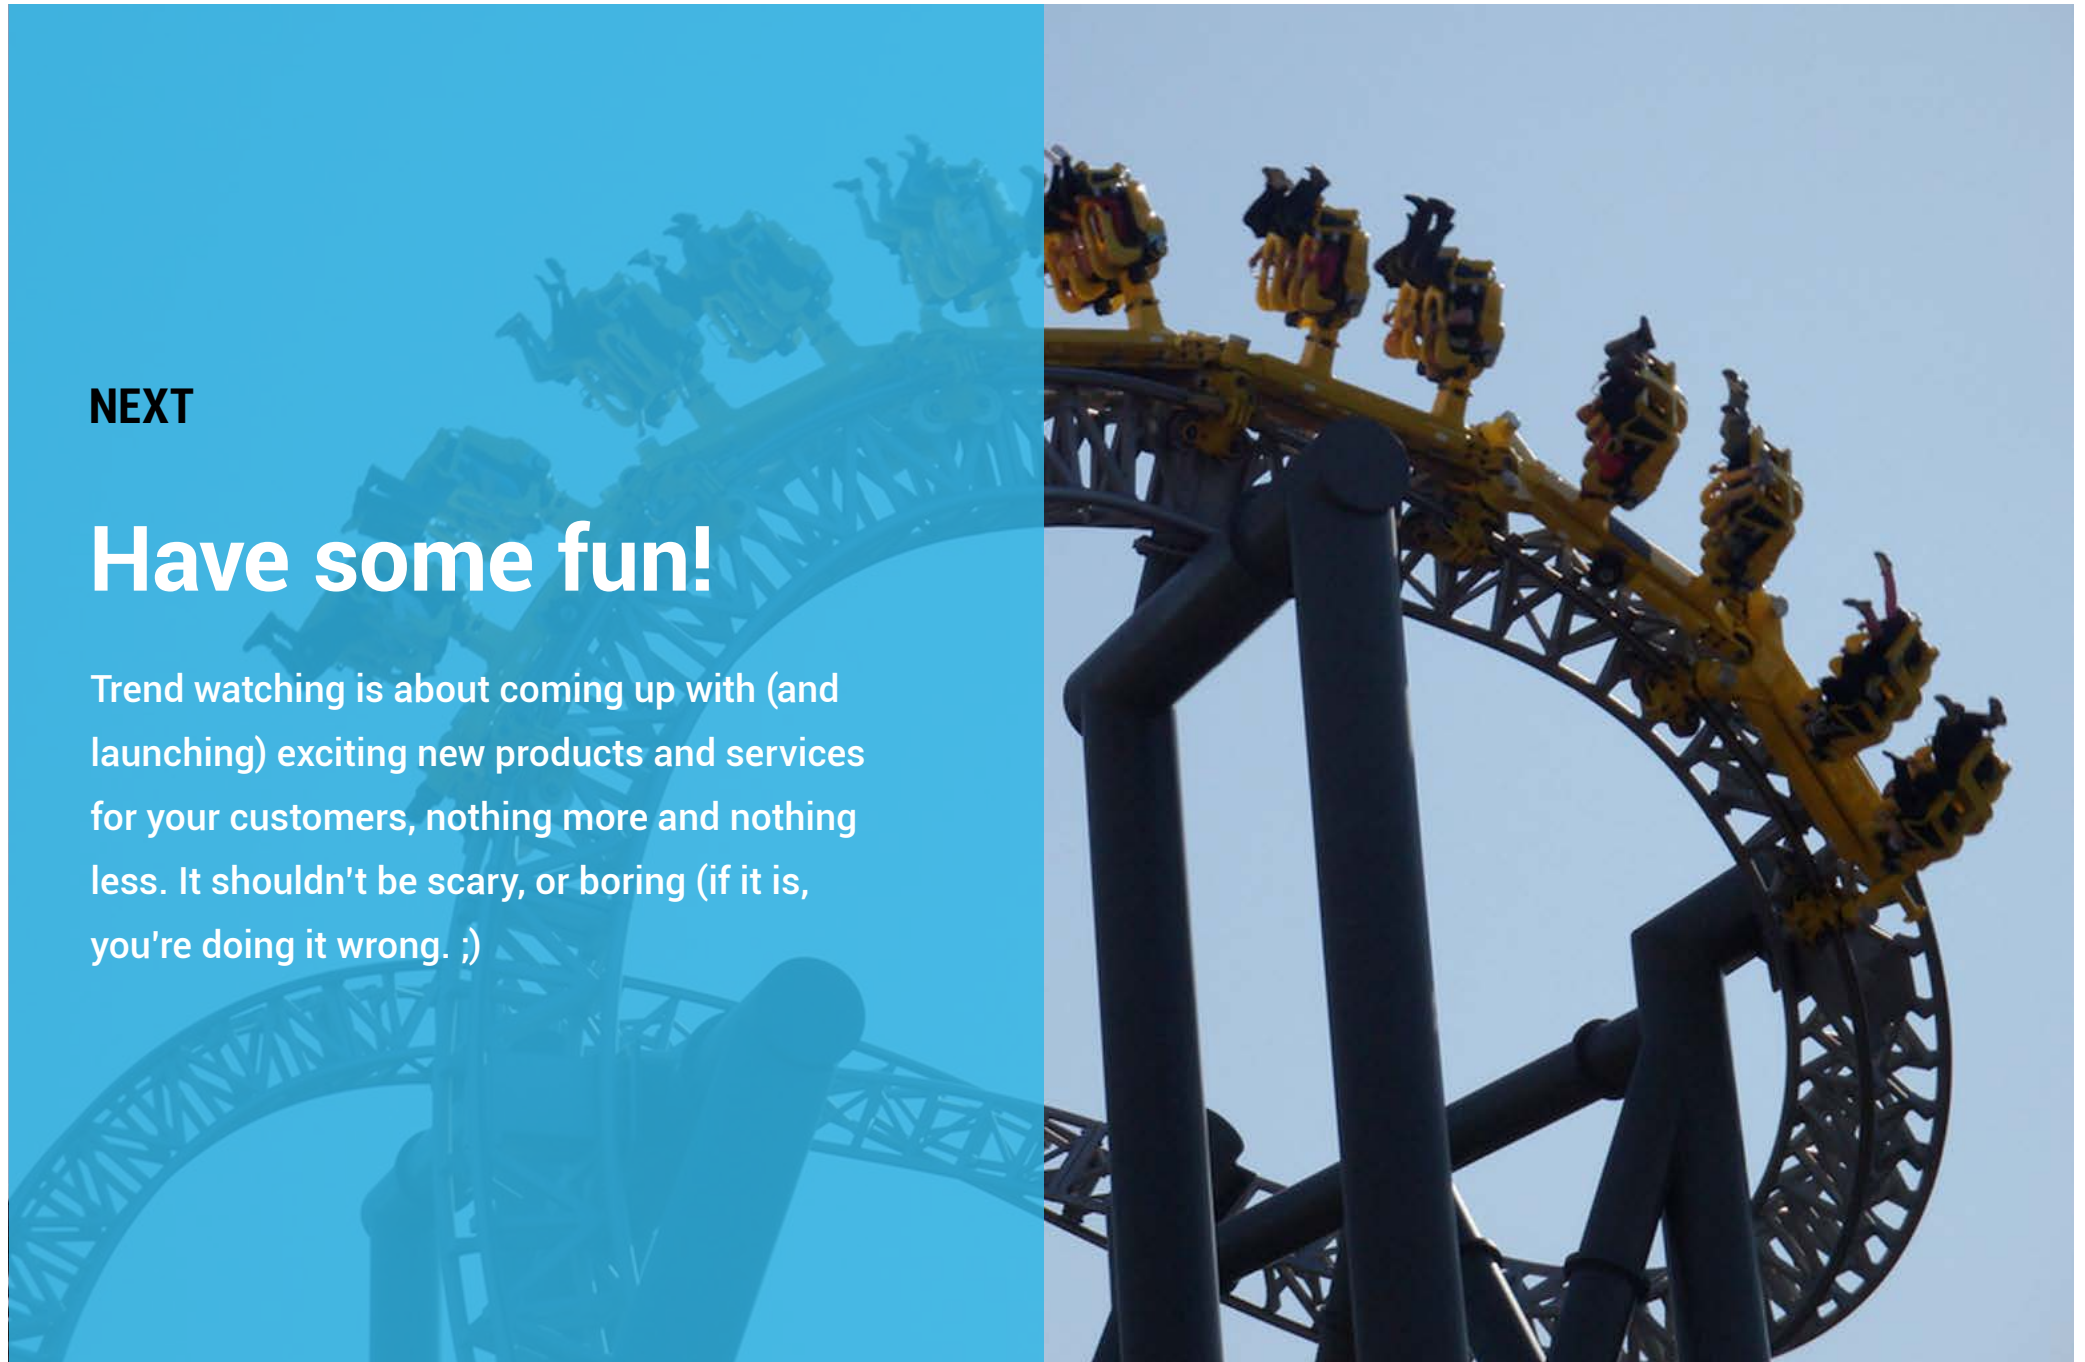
NEXT

Have some fun!

Trend watching is about coming up with (and launching) exciting new products and services for your customers, nothing more and nothing less. It shouldn't be scary, or boring (if it is, you're doing it wrong. ;)